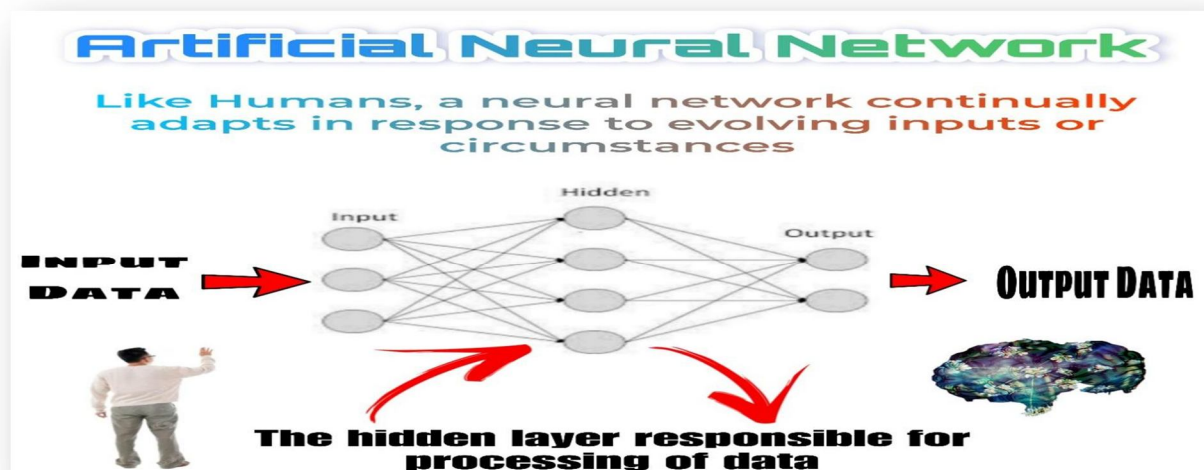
Artificial Neural Network

Like Humans, a neural network continually adapts in response to evolving inputs or circumstances

Hidden

Input

Output

INPUT DATA

OUTPUT DATA

The hidden layer responsible for processing of data